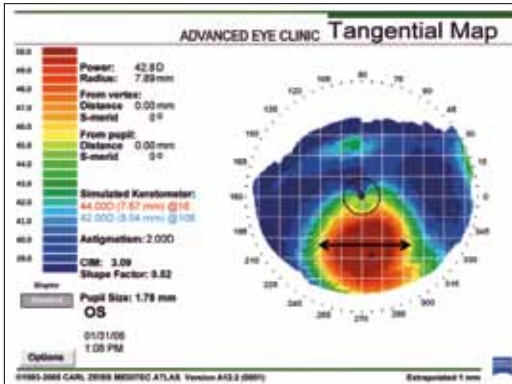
ADVANCED EYE CLINIC Tangential Map

50.0
49.0
48.0
47.0
46.0
45.0
44.0
43.0
42.0
41.0
40.0
39.0
38.0
Diopter

Power: 42.8D
Radius: 7.89mm

From vertex:
Distance 0.00mm
S-merid 0°

From pupil:
Distance 0.00mm
S-merid 0°

Simulated Keratometer:
44.00D (7.67 mm) @18
42.00D (8.04 mm) @108

Astigmatism: 2.00D

CIM: 3.09
Shape Factor: 0.52

Pupil Size: 1.79 mm

OS

01/01/06
1:08 PM

Options

©1993-2005 CARL ZEISS MEDITEC ATLAS Version A12.2 (0001)

Extrapolated 1 mm

90
75
60
45
30
15
0
345
330
315
300
285
270
255
240
225
210
195
180
165
150
135
120
105